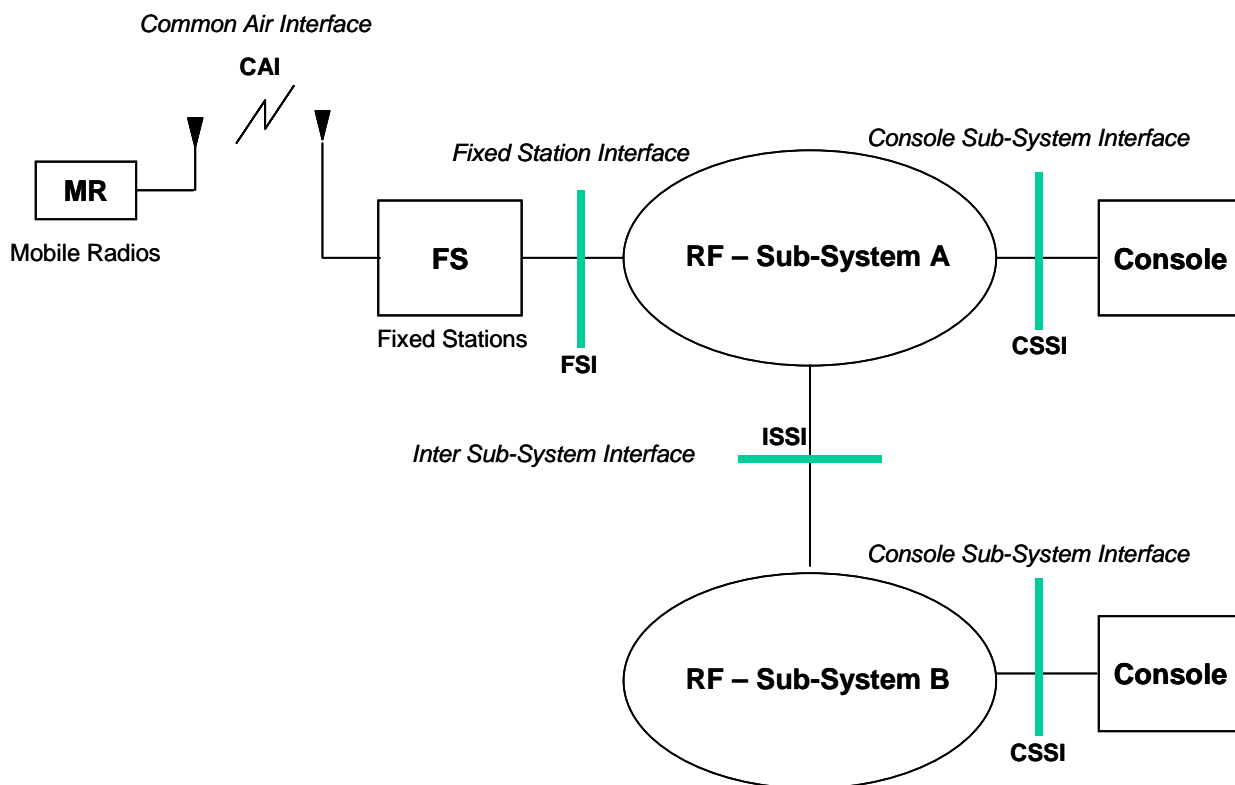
Common Air Interface

CAI

MR

Mobile Radios

Fixed Station Interface

FS

Fixed Stations

FSI

RF – Sub-System A

Console Sub-System Interface

Console

CSSI

Inter Sub-System Interface

ISSI

Console Sub-System Interface

RF – Sub-System B

Console

CSSI